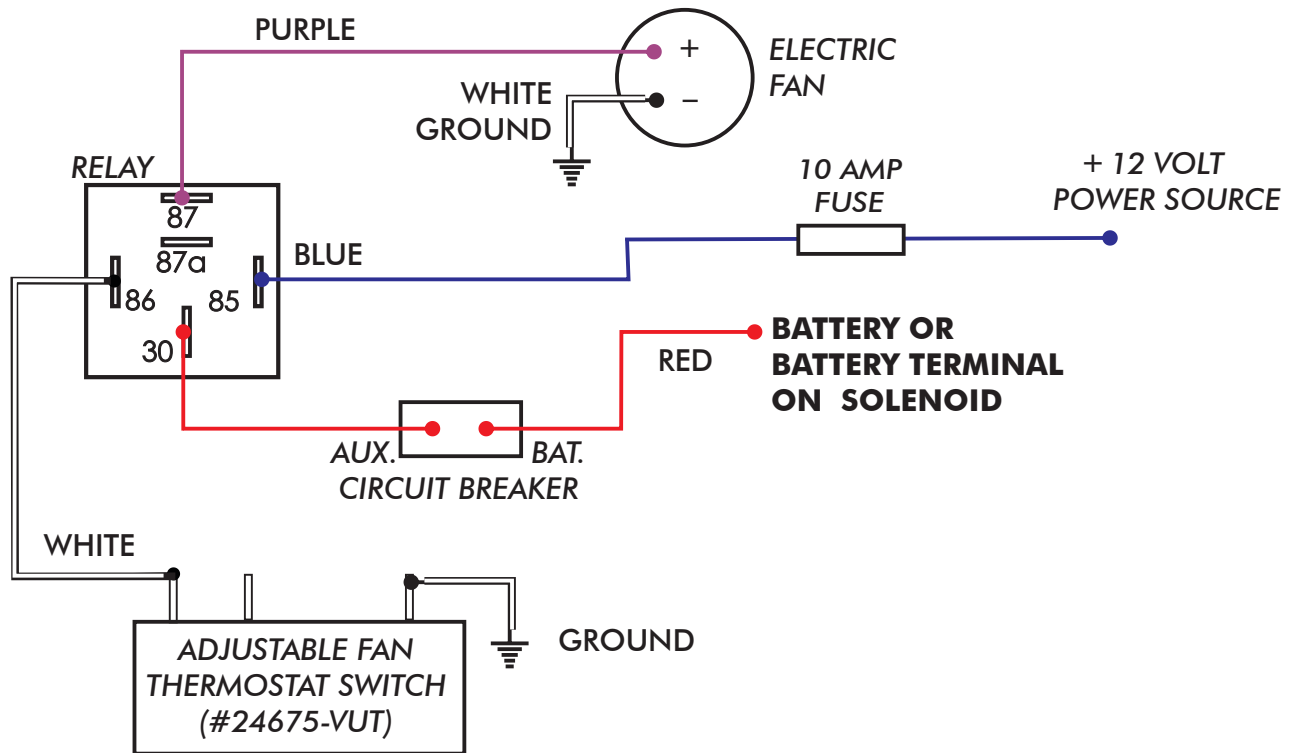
PURPLE

+

–

ELECTRIC FAN

WHITE GROUND

RELAY

87

87a

86

85

30

BLUE

10 AMP FUSE

+ 12 VOLT POWER SOURCE

RED

BATTERY OR BATTERY TERMINAL ON SOLENOID

AUX.

BAT.

CIRCUIT BREAKER

WHITE

GROUND

ADJUSTABLE FAN THERMOSTAT SWITCH (#24675-VUT)